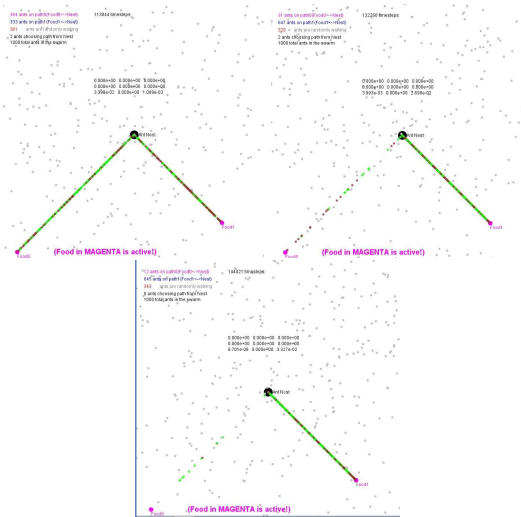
364 ants on path0(Food0<-->Nest)
333 ants on path1(Food1<-->Nest)
301 ants are randomly walking
2 ants choosing path from Nest
1000 total ants in the swarm

113844 timesteps

0.000e+00 0.000e+00 0.000e+00
0.000e+00 0.000e+00 0.000e+00
3.356e-02 0.000e+00 1.006e-02

Nest

Food0

Food1

(Food in MAGENTA is active!)

31 ants on path0(Food0<-->Nest)
647 ants on path1(Food1<-->Nest)
320 ants are randomly walking
2 ants choosing path from Nest
1000 total ants in the swarm

132290 timesteps

0.000e+00 0.000e+00 0.000e+00
0.000e+00 0.000e+00 0.000e+00
3.563e-03 0.000e+00 2.598e-02

Nest

Food0

Food1

(Food in MAGENTA is active!)

13 ants on path0(Food0<-->Nest)
641 ants on path1(Food1<-->Nest)
343 ants are randomly walking
3 ants choosing path from Nest
1000 total ants in the swarm

144321 timesteps

0.000e+00 0.000e+00 0.000e+00
0.000e+00 0.000e+00 0.000e+00
8.701e-04 0.000e+00 3.071e-02

Nest

Food0

Food1

(Food in MAGENTA is active!)